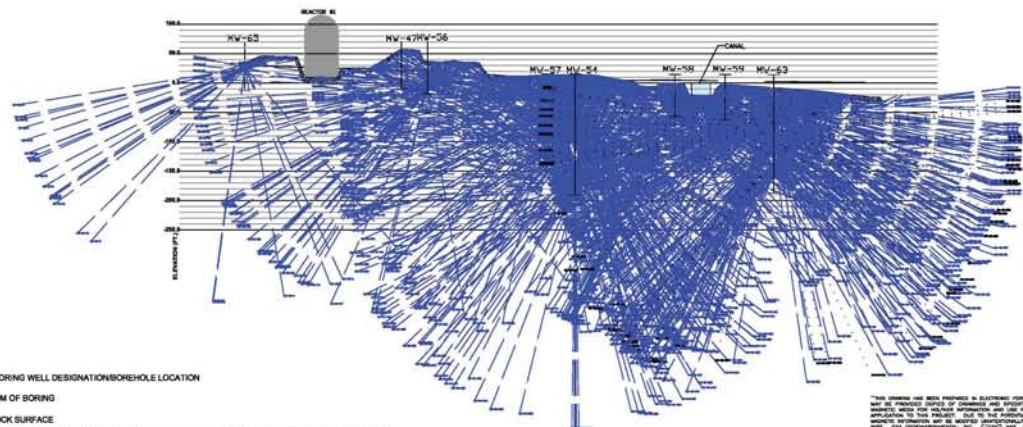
REACTOR #1
MW-63
MW-47
MW-38
CANAL
MW-57
MW-54
MW-58
MW-59
MW-63
100.0
50.0
0.0
-150.0
-200.0
-250.0
ELEVATION (FT.)
ORING WELL DESIGNATION/BOREHOLE LOCATION
M OF BORING
CK SURFACE
THIS DRAWING HAS BEEN PREPARED IN ELECTRONIC FOR MAY BE PROVIDED COPIES OF DRAWINGS AND SPECIF MAGNETIC MEDIA FOR HIS/HER INFORMATION AND USE APPLICATION TO THIS PROJECT. DUE TO THE POTENTI MAGNETIC INFORMATION MAY BE MODIFIED UNINTENTIONALL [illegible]